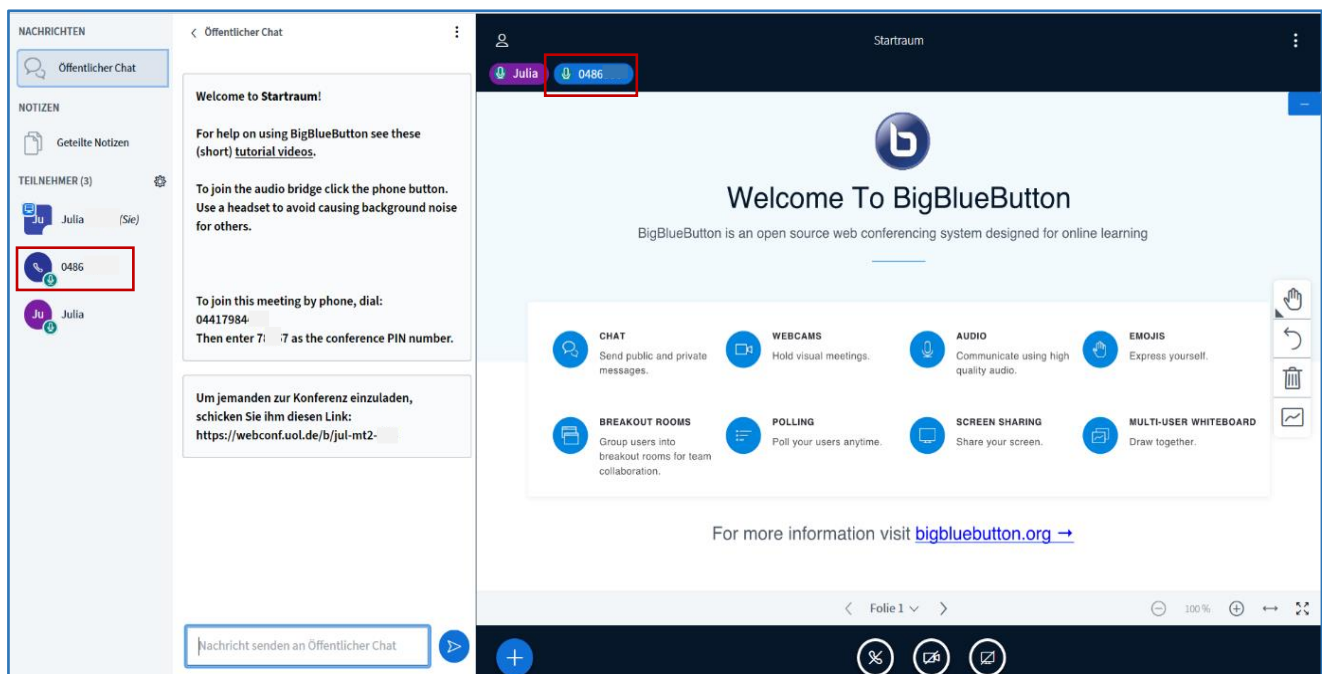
NACHRICHTEN

Öffentlicher Chat

NOTIZEN

Geteilte Notizen

TEILNEHMER (3)

Ju Julia (Sie)

0486

Ju Julia

< Öffentlicher Chat

Welcome to Startraum!

For help on using BigBlueButton see these (short) tutorial videos.

To join the audio bridge click the phone button. Use a headset to avoid causing background noise for others.

To join this meeting by phone, dial:
04417984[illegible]
Then enter 7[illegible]7 as the conference PIN number.

Um jemanden zur Konferenz einzuladen, schicken Sie ihm diesen Link:
https://webconf.uol.de/b/jul-mt2-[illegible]

Nachricht senden an Öffentlicher Chat

Startraum

Julia 0486

Welcome To BigBlueButton

BigBlueButton is an open source web conferencing system designed for online learning

CHAT
Send public and private messages.

WEBCAMS
Hold visual meetings.

AUDIO
Communicate using high quality audio.

EMOJIS
Express yourself.

BREAKOUT ROOMS
Group users into breakout rooms for team collaboration.

POLLING
Poll your users anytime.

SCREEN SHARING
Share your screen.

MULTI-USER WHITEBOARD
Draw together.

For more information visit bigbluebutton.org →

Folie 1

100 %